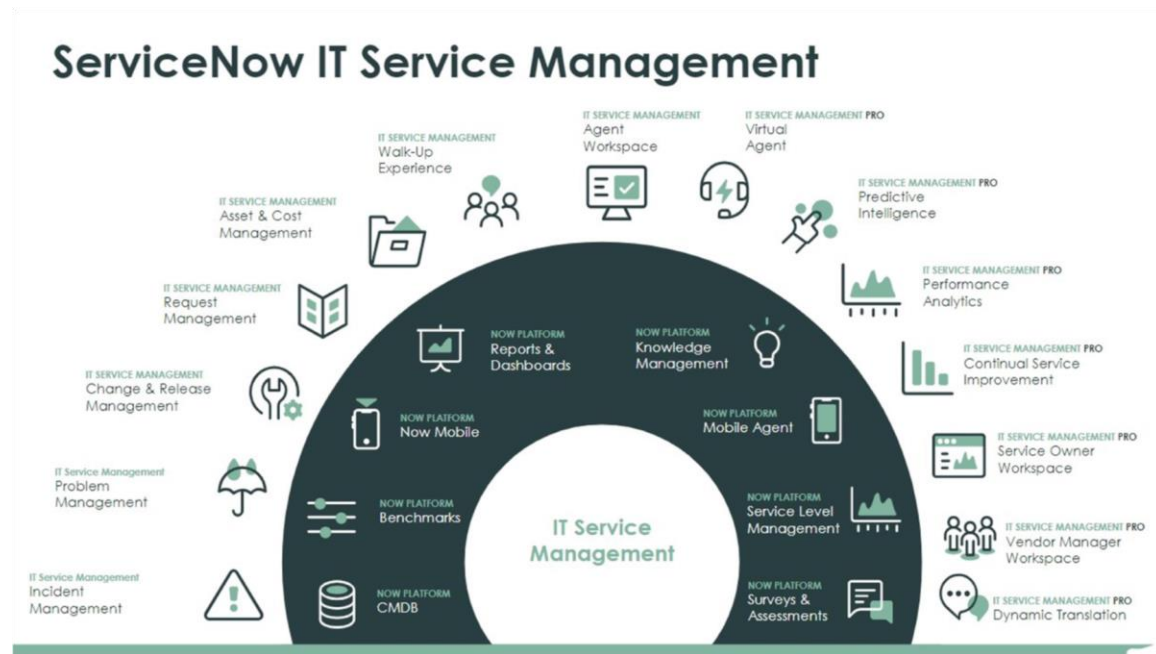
ServiceNow IT Service Management

IT Service Management
Incident Management

IT Service Management
Problem Management

IT SERVICE MANAGEMENT
Change & Release Management

IT SERVICE MANAGEMENT
Request Management

IT SERVICE MANAGEMENT
Asset & Cost Management

IT SERVICE MANAGEMENT
Walk-Up Experience

IT SERVICE MANAGEMENT
Agent Workspace

IT SERVICE MANAGEMENT PRO
Virtual Agent

IT SERVICE MANAGEMENT PRO
Predictive Intelligence

IT SERVICE MANAGEMENT PRO
Performance Analytics

IT SERVICE MANAGEMENT PRO
Continual Service Improvement

IT SERVICE MANAGEMENT PRO
Service Owner Workspace

IT SERVICE MANAGEMENT PRO
Vendor Manager Workspace

IT SERVICE MANAGEMENT PRO
Dynamic Translation

NOW PLATFORM
Reports & Dashboards

NOW PLATFORM
Knowledge Management

NOW PLATFORM
Now Mobile

NOW PLATFORM
Mobile Agent

NOW PLATFORM
Benchmarks

NOW PLATFORM
Service Level Management

NOW PLATFORM
CMDB

NOW PLATFORM
Surveys & Assessments

IT Service Management